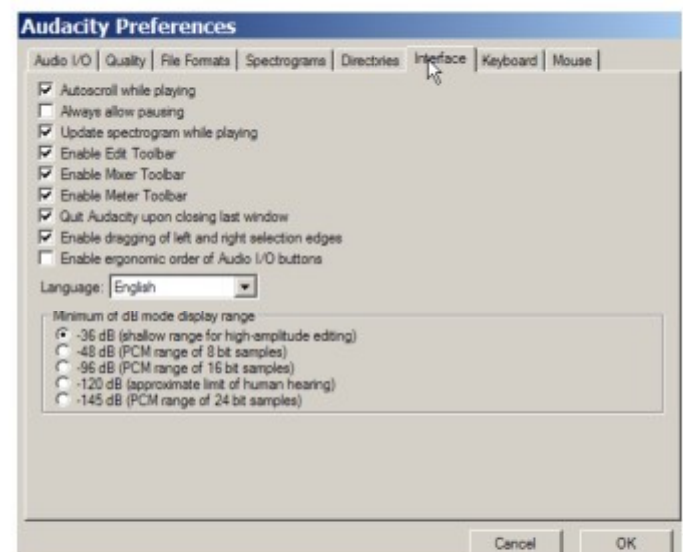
Audacity Preferences

Audio I/O | Quality | File Formats | Spectrograms | Directories | Interface | Keyboard | Mouse

Autoscroll while playing
Always allow pausing
Update spectrogram while playing
Enable Edit Toolbar
Enable Mixer Toolbar
Enable Meter Toolbar
Quit Audacity upon closing last window
Enable dragging of left and right selection edges
Enable ergonomic order of Audio I/O buttons

Language: English

Minimum of dB mode display range
-36 dB (shallow range for high-amplitude editing)
-48 dB (PCM range of 8 bit samples)
-96 dB (PCM range of 16 bit samples)
-120 dB (approximate limit of human hearing)
-145 dB (PCM range of 24 bit samples)

Cancel
OK